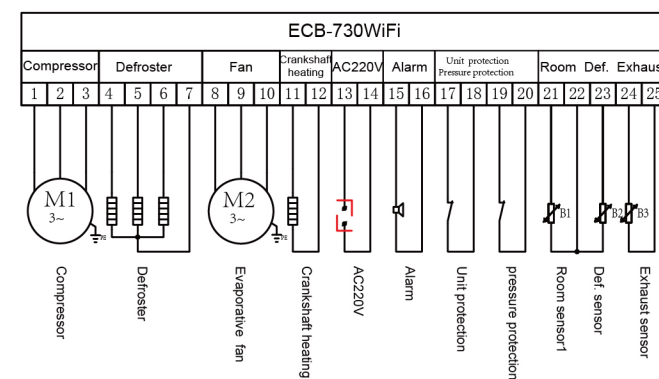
ECB-730WiFi

Compressor | Defroster | Fan | Crankshaft heating | AC220V | Alarm | Unit protection Pressure protection | Room Def. Exhaus

1 2 3 4 5 6 7 8 9 10 11 12 13 14 15 16 17 18 19 20 21 22 23 24 25

M1 3~

M2 3~

PE

PE

B1

B2

B3

Compressor

Defroster

Evaporative fan

Crankshaft heating

AC220V

Alarm

Unit protection

pressure protection

Room sensor1

Def. sensor

Exhaust sensor